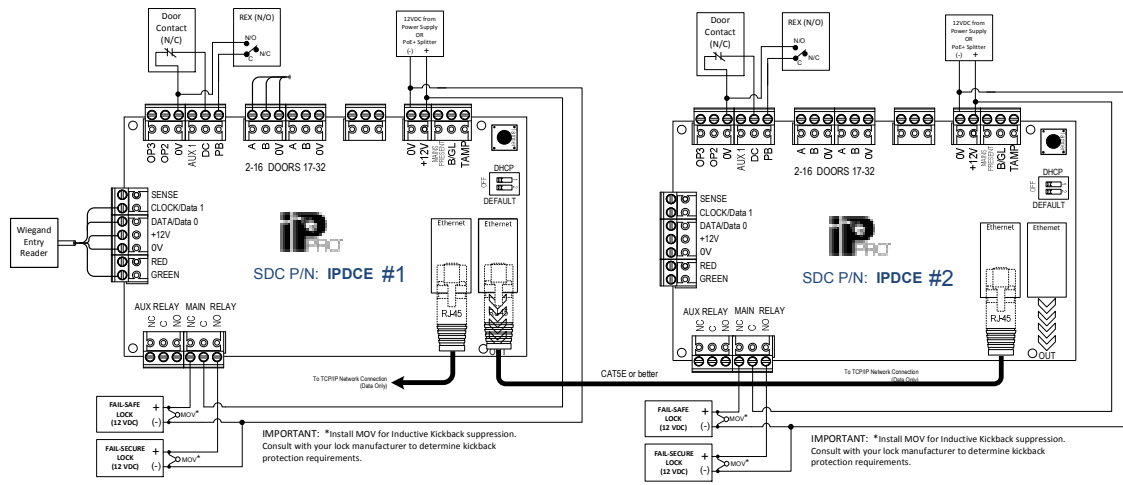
Door Contact (N/C)

REX (N/O)

N/O
C
N/C

12VDC from Power Supply OR PoE+ Splitter
(-) +

OP3 OP2 0V AUX 1 DC PB

A B 0V A B 0V
2-16 DOORS 17-32

0V +12V MAINS PRESENT B/GL TAMP

DHCP
OFF
DEFAULT

SENSE
CLOCK/Data 1
DATA/Data 0
+12V
0V
RED
GREEN

Wiegand Entry Reader

iP PRO

SDC P/N: IPDCE #1

Ethernet
Ethernet

RJ-45
RJ-45

AUX RELAY MAIN RELAY
NC C NO NC C NO

To TCP/IP Network Connection (Data Only)

FAIL-SAFE LOCK (12 VDC)
+
(-)
MOV*

FAIL-SECURE LOCK (12 VDC)
+
(-)
MOV*

IMPORTANT: *Install MOV for Inductive Kickback suppression. Consult with your lock manufacturer to determine kickback protection requirements.

CAT5E or better

Door Contact (N/C)

REX (N/O)

N/O
C
N/C

12VDC from Power Supply OR PoE+ Splitter
(-) +

OP3 OP2 0V AUX 1 DC PB

A B 0V A B 0V
2-16 DOORS 17-32

0V +12V MAINS PRESENT B/GL TAMP

DHCP
OFF
DEFAULT

SENSE
CLOCK/Data 1
DATA/Data 0
+12V
0V
RED
GREEN

iP PRO

SDC P/N: IPDCE #2

Ethernet
Ethernet

RJ-45

OUT

AUX RELAY MAIN RELAY
NC C NO NC C NO

To TCP/IP Network Connection (Data Only)

FAIL-SAFE LOCK (12 VDC)
+
(-)
MOV*

FAIL-SECURE LOCK (12 VDC)
+
(-)
MOV*

IMPORTANT: *Install MOV for Inductive Kickback suppression. Consult with your lock manufacturer to determine kickback protection requirements.